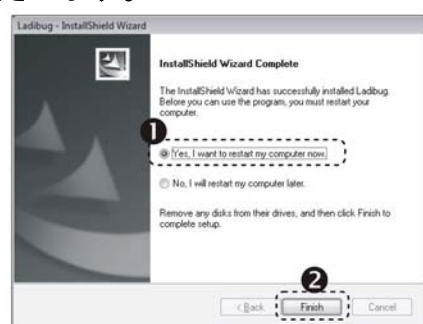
Ladibug - InstallShield Wizard

InstallShield Wizard Complete

The InstallShield Wizard has successfully installed Ladibug. Before you can use the program, you must restart your computer.

1

Yes, I want to restart my computer now.

No, I will restart my computer later.

Remove any disks from their drives, and then click Finish to complete setup.

2

< Back

Finish

Cancel